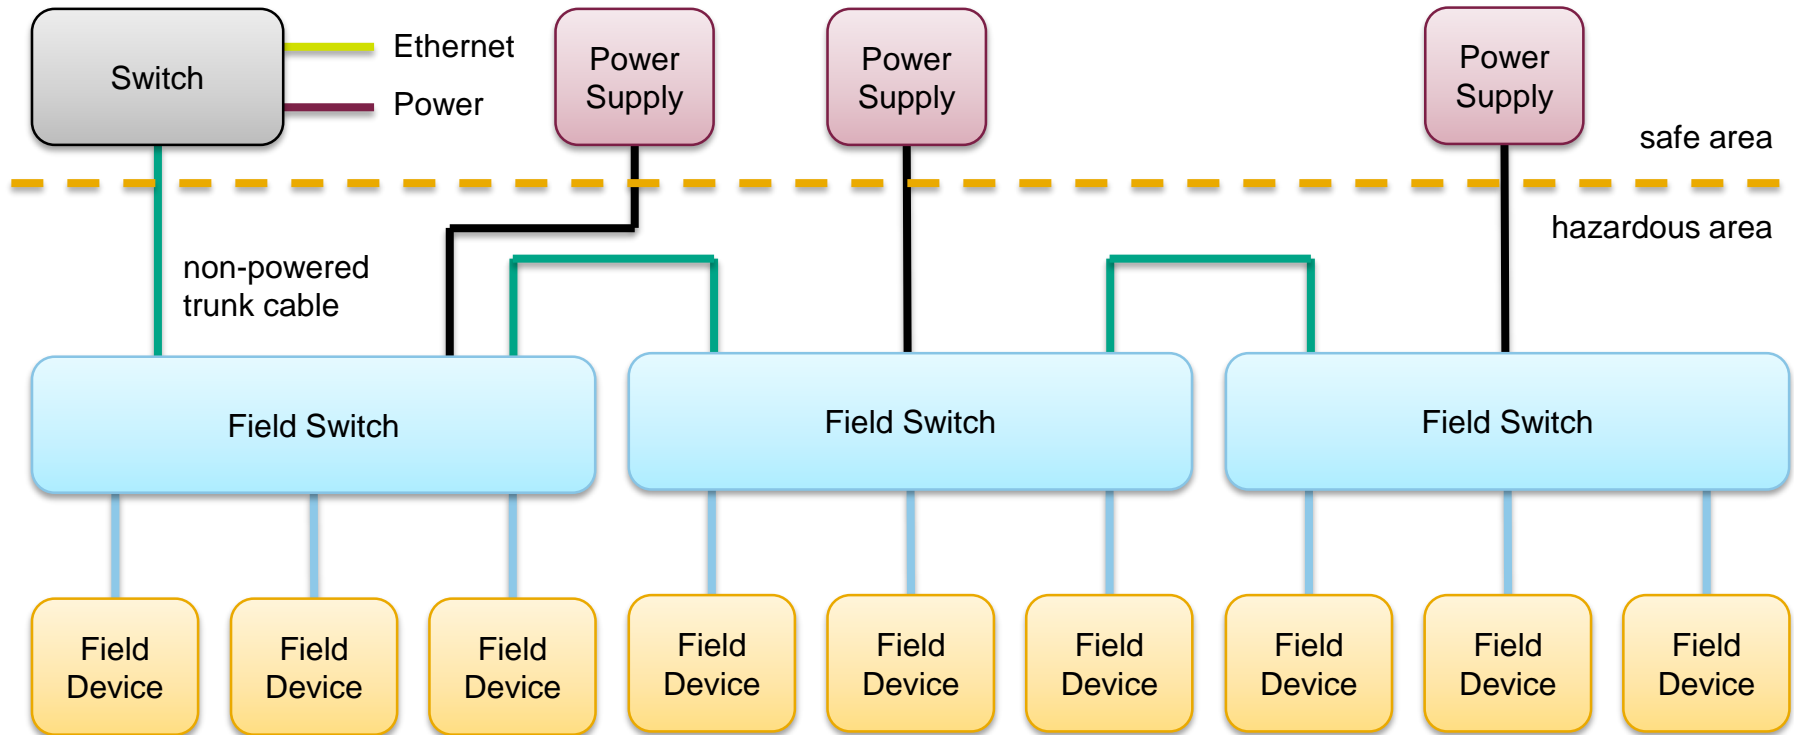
Switch

Ethernet

Power

Power Supply

Power Supply

Power Supply

safe area

hazardous area

non-powered trunk cable

Field Switch

Field Switch

Field Switch

Field Device

Field Device

Field Device

Field Device

Field Device

Field Device

Field Device

Field Device

Field Device